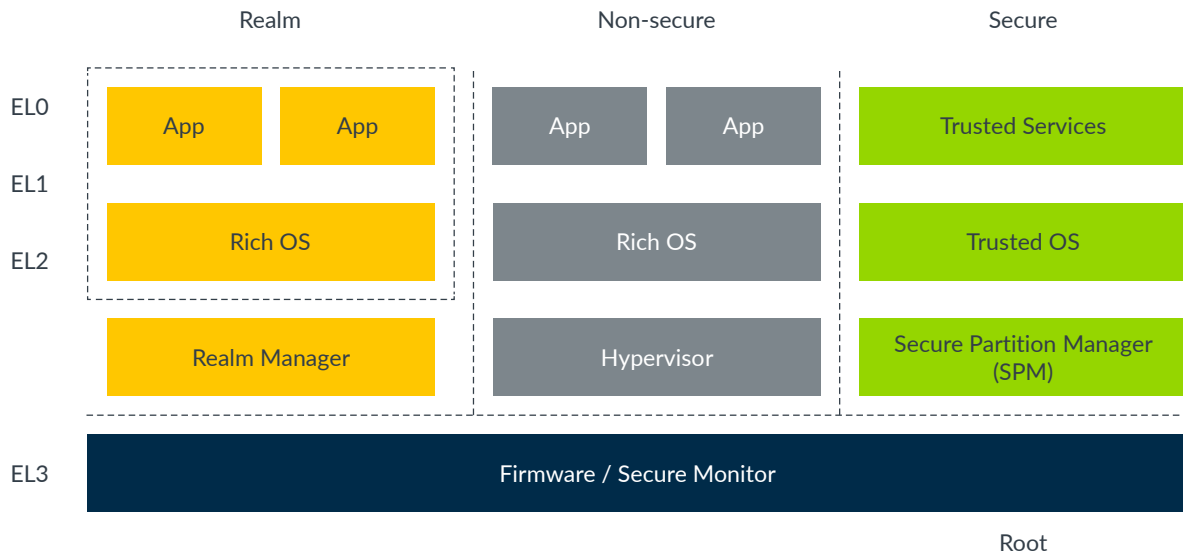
Realm

Non-secure

Secure

EL0

EL1

EL2

EL3

App

App

Rich OS

Realm Manager

App

App

Rich OS

Hypervisor

Trusted Services

Trusted OS

Secure Partition Manager (SPM)

Firmware / Secure Monitor

Root